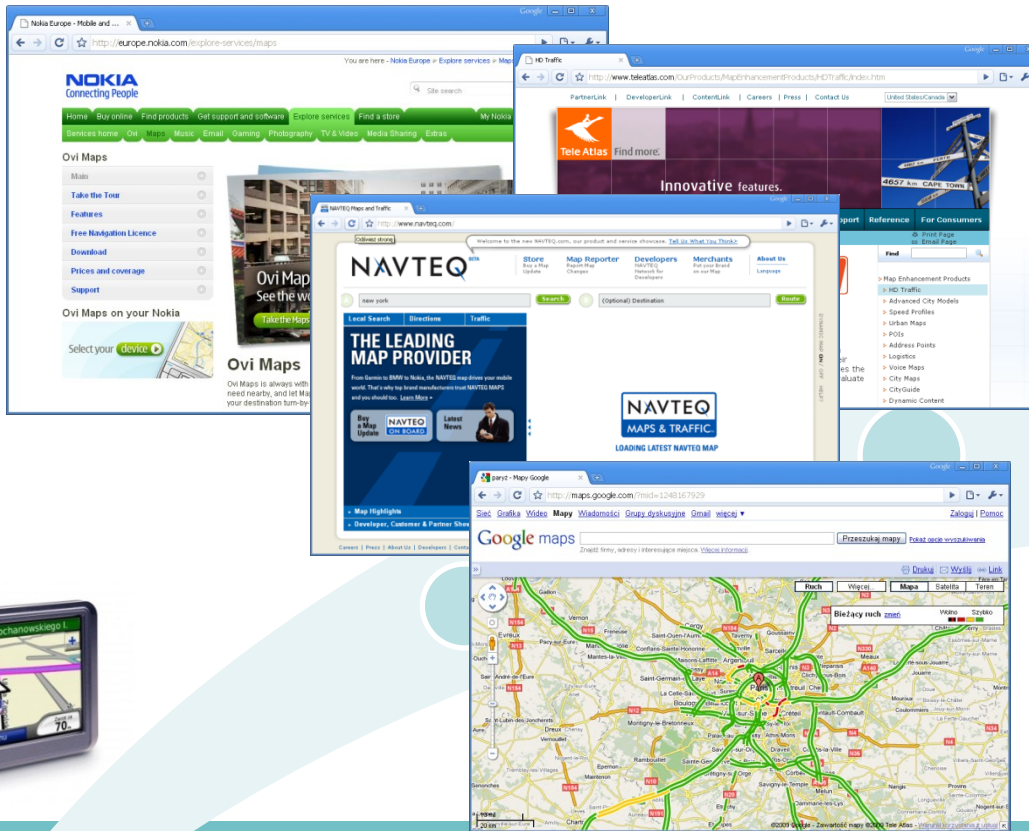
Nokia Europe - Mobile and ...
Google
http://europe.nokia.com/explore-services/maps
You are here - Nokia Europe » Explore services » Maps
NOKIA
Connecting People
Site search
Home Buy online Find products Get support and software Explore services Find a store My Nokia
Services home Ovi Maps Music Email Gaming Photography TV & Video Media Sharing Extras
Ovi Maps
Main
Take the Tour
Features
Free Navigation Licence
Download
Prices and coverage
Support
Ovi Maps on your Nokia
Select your device
Ovi Maps
See the wo
Take the Maps
Ovi Maps
Ovi Maps is always with
need nearby, and let Ma
your destination turn-by

HD Traffic
http://www.teleatlas.com/OurProducts/MapEnhancementProducts/HDTraffic/index.htm
PartnerLink | DeveloperLink | ContentLink | Careers | Press | Contact Us
United States/Canada
Tele Atlas Find more.
Innovative features.
4657 km CAPE TOWN
pport Reference For Consumers
Print Page
Email Page
Find
Map Enhancement Products
HD Traffic
Advanced City Models
Speed Profiles
Urban Maps
POIs
Address Points
Logistics
Voice Maps
City Maps
CityGuide
Dynamic Content

NAVTEQ Maps and Traffic
http://www.navteq.com/
Odśwież stronę
Welcome to the new NAVTEQ.com, our product and service showcase. Tell Us What You Think»
NAVTEQ
Store
Buy a Map Update
Map Reporter
Report Map Changes
Developers
NAVTEQ Network for Developers
Merchants
Put your Brand on our Map
About Us
Language
new york
Search
(Optional) Destination
Route
Local Search
Directions
Traffic
THE LEADING MAP PROVIDER
From Garmin to BMW to Nokia, the NAVTEQ map drives your mobile world. That's why top brand manufacturers trust NAVTEQ MAPS and you should too. Learn More »
Buy a Map Update
NAVTEQ ON BOARD
Latest News
NAVTEQ
MAPS & TRAFFIC.
LOADING LATEST NAVTEQ MAP
Map Highlights
Developer, Customer & Partner Sho
Careers | Press | About Us | Developers | Conta

paryż - Mapy Google
Google
http://maps.google.com/?mid=1248167929
Sieć Grafika Wideo Mapy Wiadomości Grupy dyskusyjne Gmail więcej ▾
Zaloguj | Pomoc
Google maps
Przeszukaj mapy
Pokaż opcje wyszukiwania
Znajdź firmy, adresy i interesujące miejsca. Więcej informacji
Drukuj
Wyślij
Link
Ruch
Więcej...
Mapa
Satelita
Teren
Bieżący ruch zmień
Wolno
Szybko
Paris
20 km
©2009 Google - Zawartość mapy ©2009 Tele Atlas

chanowskiego I.
70